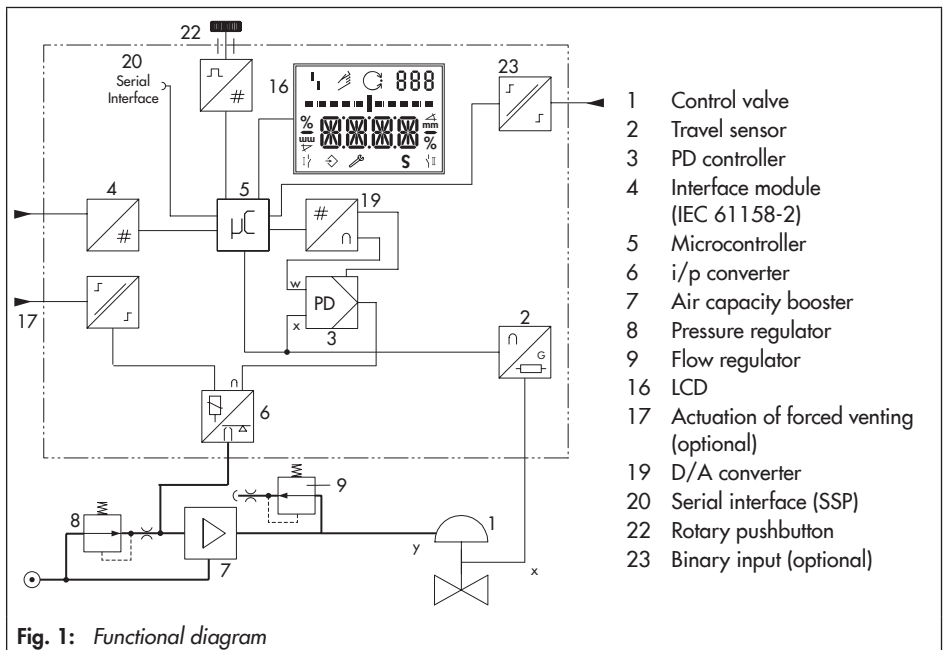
22
20
Serial Interface
16
888
%
mm
mm
%
S
23
4
#
5
μC
#
19
w
PD
x
3
17
2
G
6
8
9
1
7
y
x

1 Control valve
2 Travel sensor
3 PD controller
4 Interface module (IEC 61158-2)
5 Microcontroller
6 i/p converter
7 Air capacity booster
8 Pressure regulator
9 Flow regulator
16 LCD
17 Actuation of forced venting (optional)
19 D/A converter
20 Serial interface (SSP)
22 Rotary pushbutton
23 Binary input (optional)

Fig. 1: Functional diagram